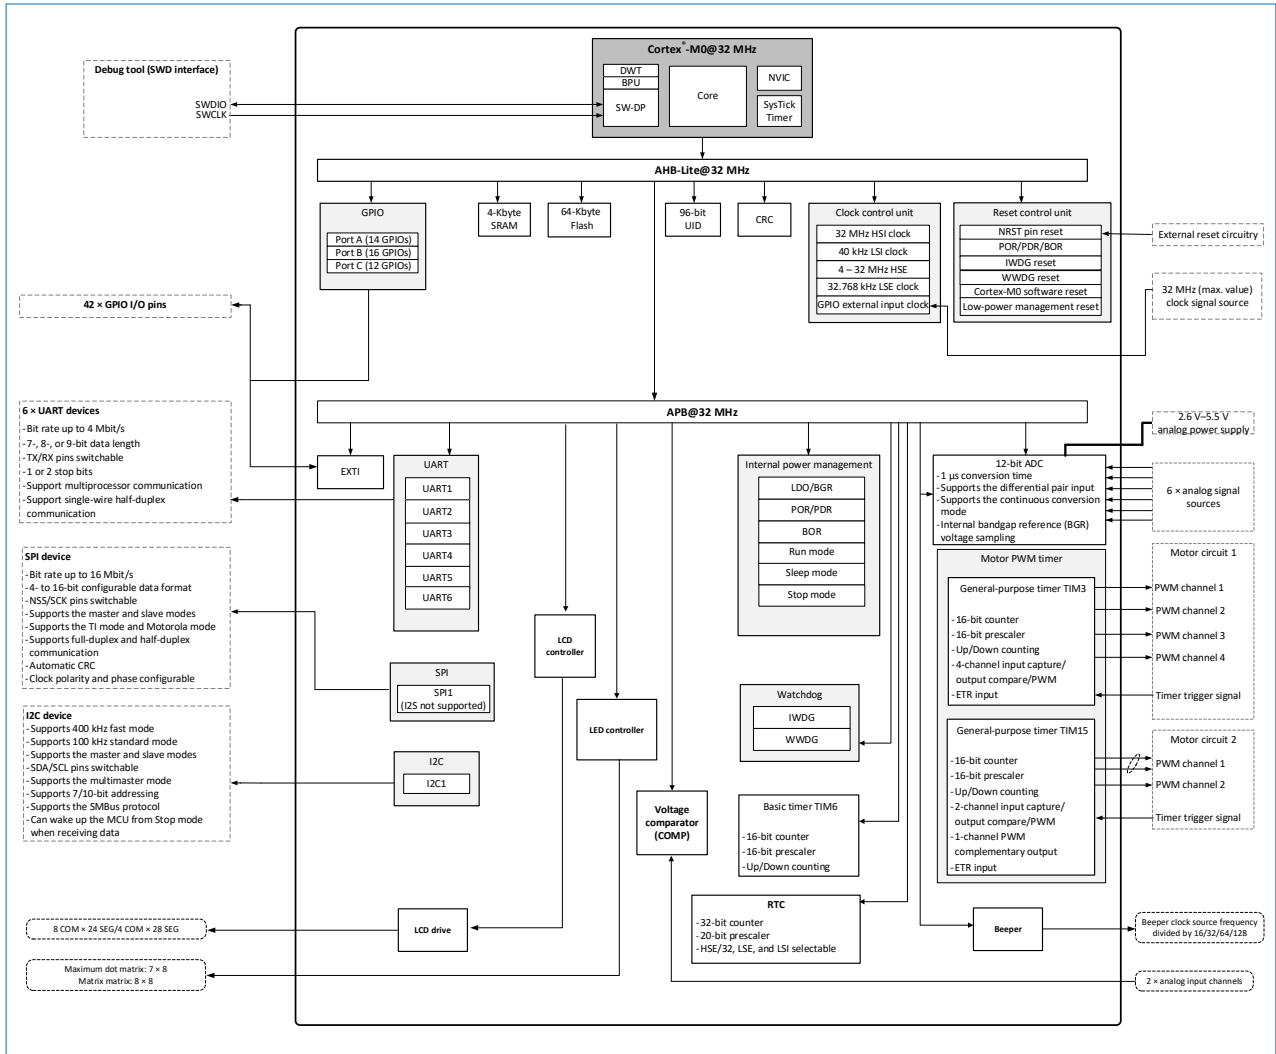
Cortex®-M0@32 MHz

DWT
BPU
SW-DP
Core
NVIC
SysTick Timer

Debug tool (SWD interface)
SWDIO
SWCLK

AHB-Lite@32 MHz

GPIO
Port A (14 GPIOs)
Port B (16 GPIOs)
Port C (12 GPIOs)

4-Kbyte SRAM
64-Kbyte Flash
96-bit UID
CRC

Clock control unit
32 MHz HSI clock
40 kHz LSI clock
4 – 32 MHz HSE
32.768 kHz LSE clock
GPIO external input clock

Reset control unit
NRST pin reset
POR/PDR/BOR
IWDG reset
WWDG reset
Cortex-M0 software reset
Low-power management reset

External reset circuitry

32 MHz (max. value) clock signal source

42 × GPIO I/O pins

APB@32 MHz

6 × UART devices
-Bit rate up to 4 Mbit/s
-7-, 8-, or 9-bit data length
-TX/RX pins switchable
-1 or 2 stop bits
-Support multiprocessor communication
-Support single-wire half-duplex communication

EXTI

UART
UART1
UART2
UART3
UART4
UART5
UART6

SPI device
-Bit rate up to 16 Mbit/s
-4- to 16-bit configurable data format
-NSS/SCK pins switchable
-Supports the master and slave modes
-Supports the TI mode and Motorola mode
-Supports full-duplex and half-duplex communication
-Automatic CRC
-Clock polarity and phase configurable

SPI
SPI1
(I2S not supported)

I2C device
-Supports 400 kHz fast mode
-Supports 100 kHz standard mode
-Supports the master and slave modes
-SDA/SCL pins switchable
-Supports the multimaster mode
-Supports 7/10-bit addressing
-Supports the SMBus protocol
-Can wake up the MCU from Stop mode when receiving data

I2C
I2C1

LCD controller
LED controller
Voltage comparator (COMP)

Internal power management
LDO/BGR
POR/PDR
BOR
Run mode
Sleep mode
Stop mode

Watchdog
IWDG
WWDG

Basic timer TIM6
-16-bit counter
-16-bit prescaler
-Up/Down counting

2.6 V–5.5 V analog power supply

12-bit ADC
-1 µs conversion time
-Supports the differential pair input
-Supports the continuous conversion mode
-Internal bandgap reference (BGR) voltage sampling

6 × analog signal sources

Motor PWM timer
General-purpose timer TIM3
-16-bit counter
-16-bit prescaler
-Up/Down counting
-4-channel input capture/ output compare/PWM
-ETR input

Motor circuit 1
PWM channel 1
PWM channel 2
PWM channel 3
PWM channel 4
Timer trigger signal

General-purpose timer TIM15
-16-bit counter
-16-bit prescaler
-Up/Down counting
-2-channel input capture/ output compare/PWM
-1-channel PWM complementary output
-ETR input

Motor circuit 2
PWM channel 1
PWM channel 2
Timer trigger signal

RTC
-32-bit counter
-20-bit prescaler
-HSE/32, LSE, and LSI selectable

Beeper
Beeper clock source frequency divided by 16/32/64/128

8 COM × 24 SEG/4 COM × 28 SEG
LCD drive

Maximum dot matrix: 7 × 8
Matrix matrix: 8 × 8

2 × analog input channels